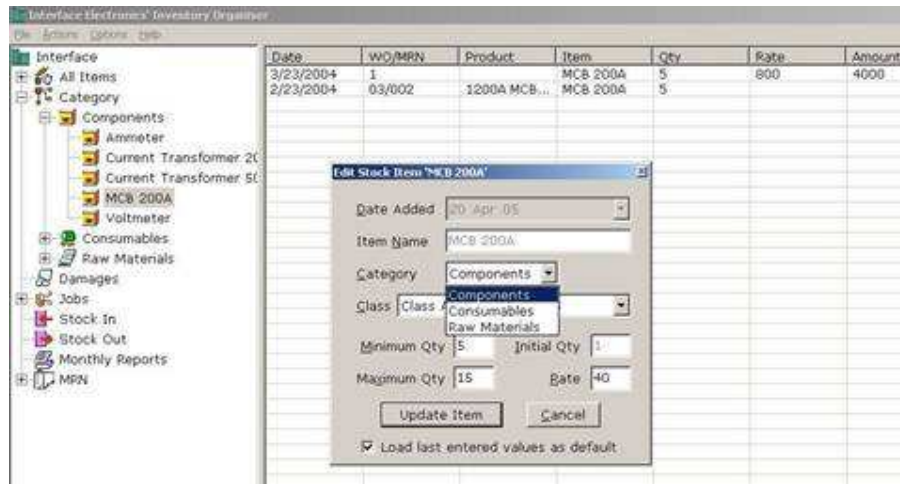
Interface Electronics' Inventory Organiser

File Actions Options Help

Interface
All Items
Category
Components
Ammeter
Current Transformer 2(
Current Transformer 5(
MCB 200A
Voltmeter
Consumables
Raw Materials
Damages
Jobs
Stock In
Stock Out
Monthly Reports
MRN

| Date | WO/MRN | Product | Item | Qty | Rate | Amount |
|---|---|---|---|---|---|---|
| 3/23/2004 | 1 | | MCB 200A | 5 | 800 | 4000 |
| 2/23/2004 | 03/002 | 1200A MCB... | MCB 200A | 5 | | |

Edit Stock Item 'MCB 200A'

Date Added 20 Apr 05

Item Name MCB 200A

Category Components

Components
Consumables
Raw Materials

Class Class A

Minimum Qty 5 Initial Qty 1

Maximum Qty 15 Rate 40

Update Item Cancel

Load last entered values as default